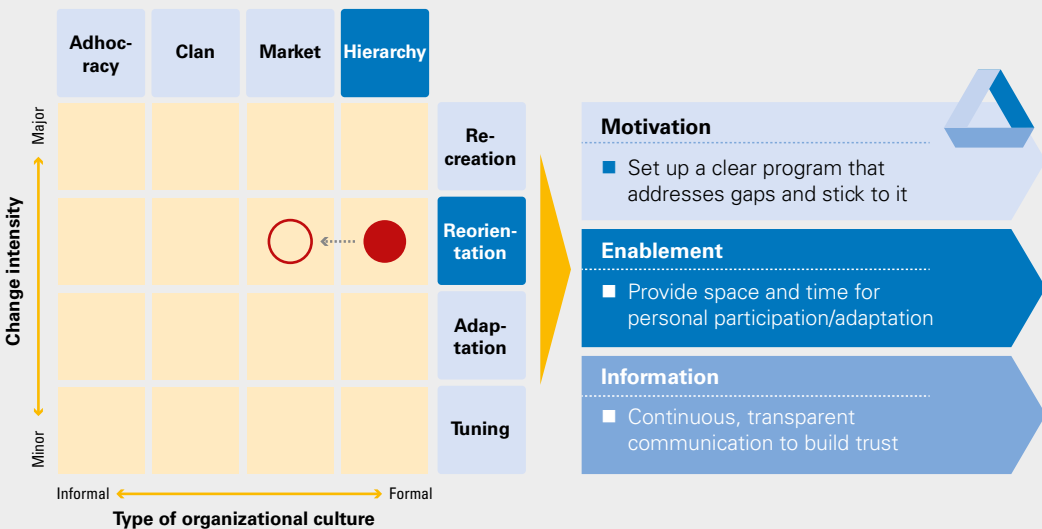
Adhocracy

Clan

Market

Hierarchy

Major

Change intensity

Minor

Recreation

Reorientation

Adaptation

Tuning

Informal

Formal

Type of organizational culture

Motivation

Set up a clear program that addresses gaps and stick to it

Enablement

Provide space and time for personal participation/adaptation

Information

Continuous, transparent communication to build trust